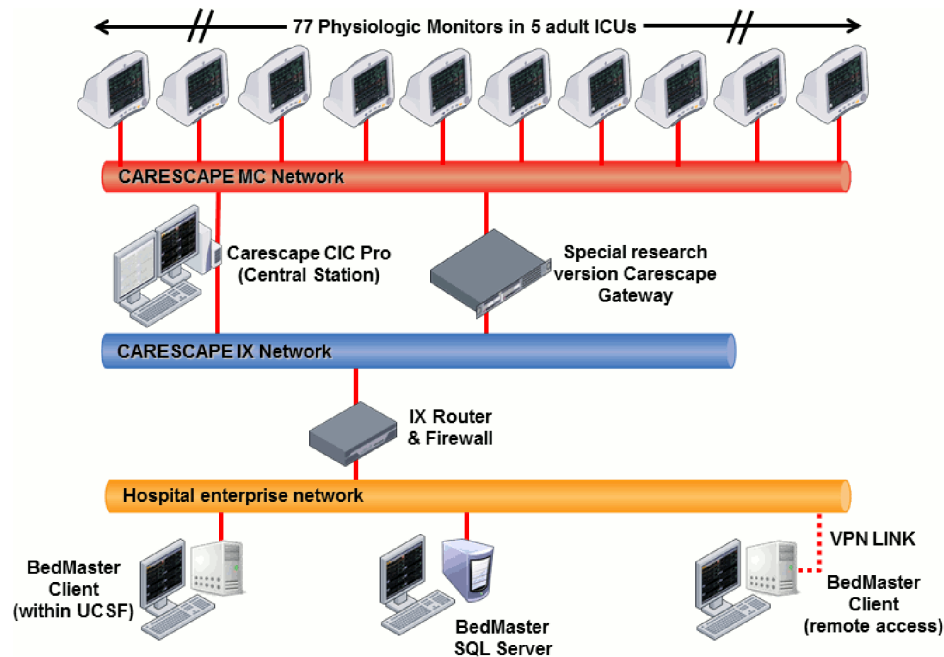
77 Physiologic Monitors in 5 adult ICUs

CARESCAPE MC Network

Carescape CIC Pro (Central Station)

Special research version Carescape Gateway

CARESCAPE IX Network

IX Router & Firewall

Hospital enterprise network

VPN LINK

BedMaster Client (within UCSF)

BedMaster SQL Server

BedMaster Client (remote access)